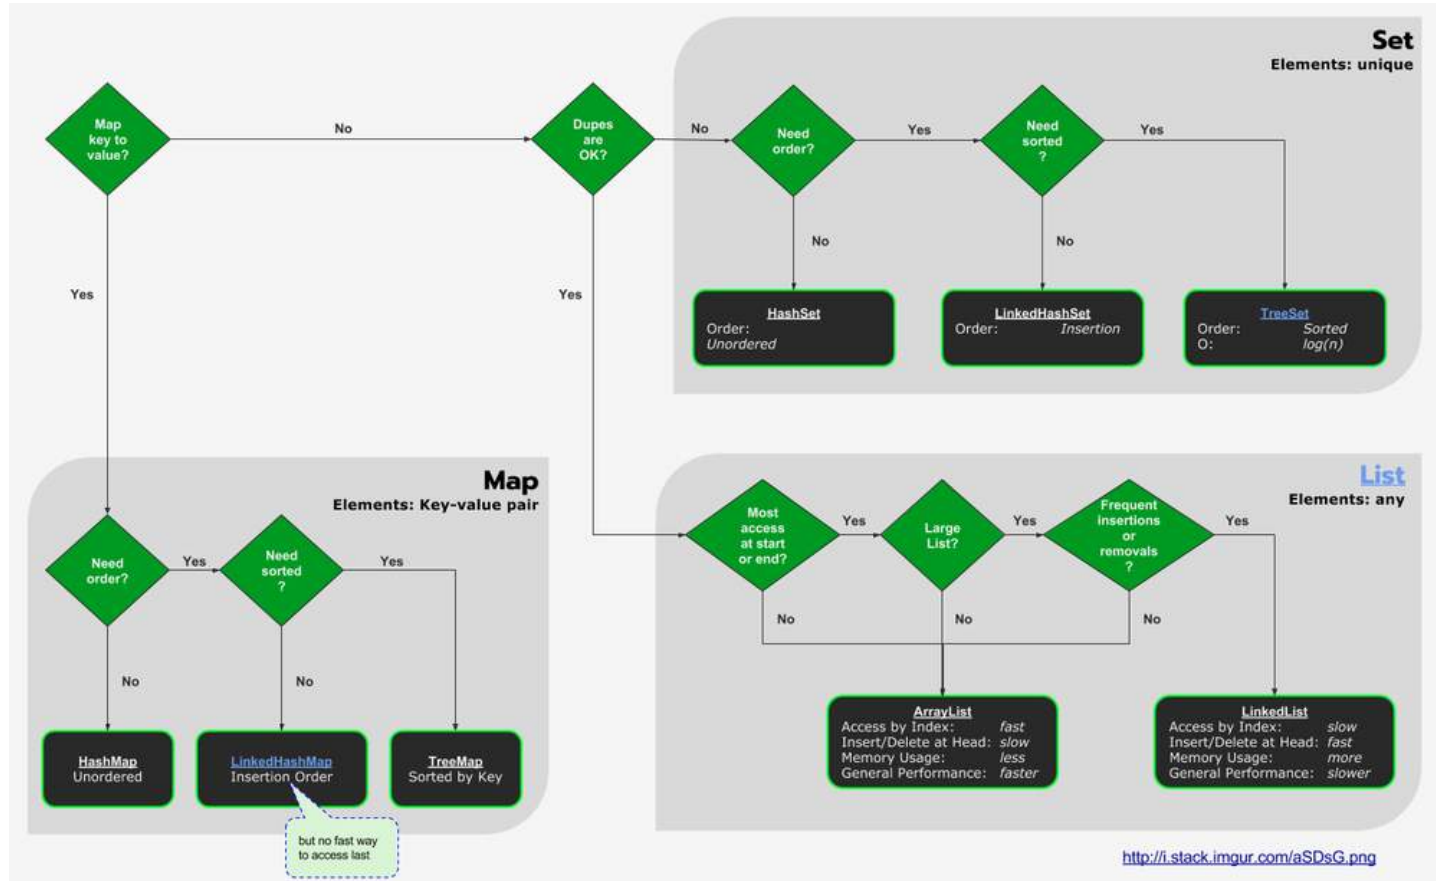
Set
Elements: unique

Map key to value?

No

Dupes are OK?

No

Need order?

Yes

Need sorted ?

Yes

No

No

Yes

Yes

HashSet
Order: Unordered

LinkedHashSet
Order: Insertion

TreeSet
Order: Sorted
O: log(n)

Map
Elements: Key-value pair

List
Elements: any

Need order?

Yes

Need sorted ?

Yes

Most access at start or end?

Yes

Large List?

Yes

Frequent insertions or removals ?

Yes

No

No

No

No

No

HashMap
Unordered

LinkedHashMap
Insertion Order

TreeMap
Sorted by Key

ArrayList
Access by Index: fast
Insert/Delete at Head: slow
Memory Usage: less
General Performance: faster

LinkedList
Access by Index: slow
Insert/Delete at Head: fast
Memory Usage: more
General Performance: slower

but no fast way to access last

http://i.stack.imgur.com/aSDsG.png